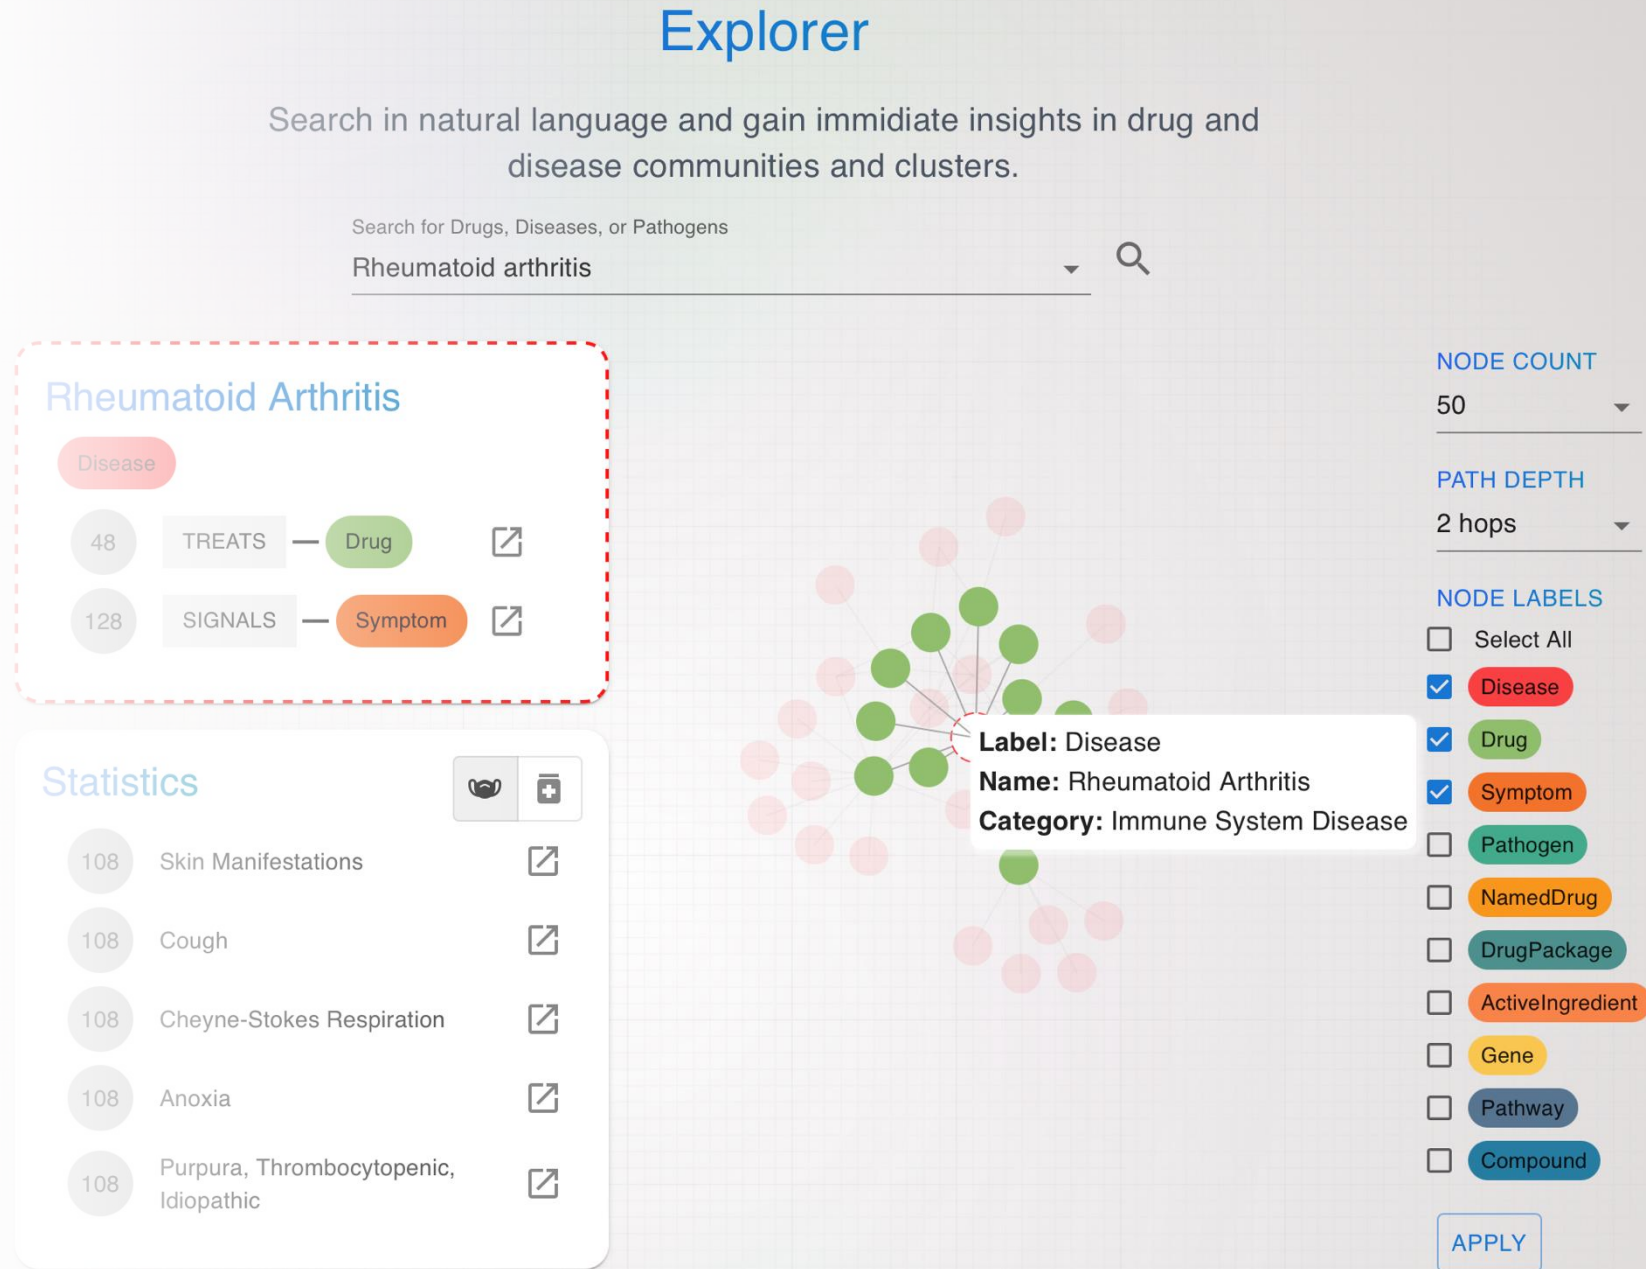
Explorer

Search in natural language and gain immidiate insights in drug and disease communities and clusters.

Search for Drugs, Diseases, or Pathogens

Rheumatoid arthritis

Rheumatoid Arthritis

Disease

48 TREATS — Drug

128 SIGNALS — Symptom

Statistics

108 Skin Manifestations

108 Cough

108 Cheyne-Stokes Respiration

108 Anoxia

108 Purpura, Thrombocytopenic, Idiopathic

Label: Disease
Name: Rheumatoid Arthritis
Category: Immune System Disease

NODE COUNT
50

PATH DEPTH
2 hops

NODE LABELS
Select All
Disease
Drug
Symptom
Pathogen
NamedDrug
DrugPackage
ActiveIngredient
Gene
Pathway
Compound

APPLY